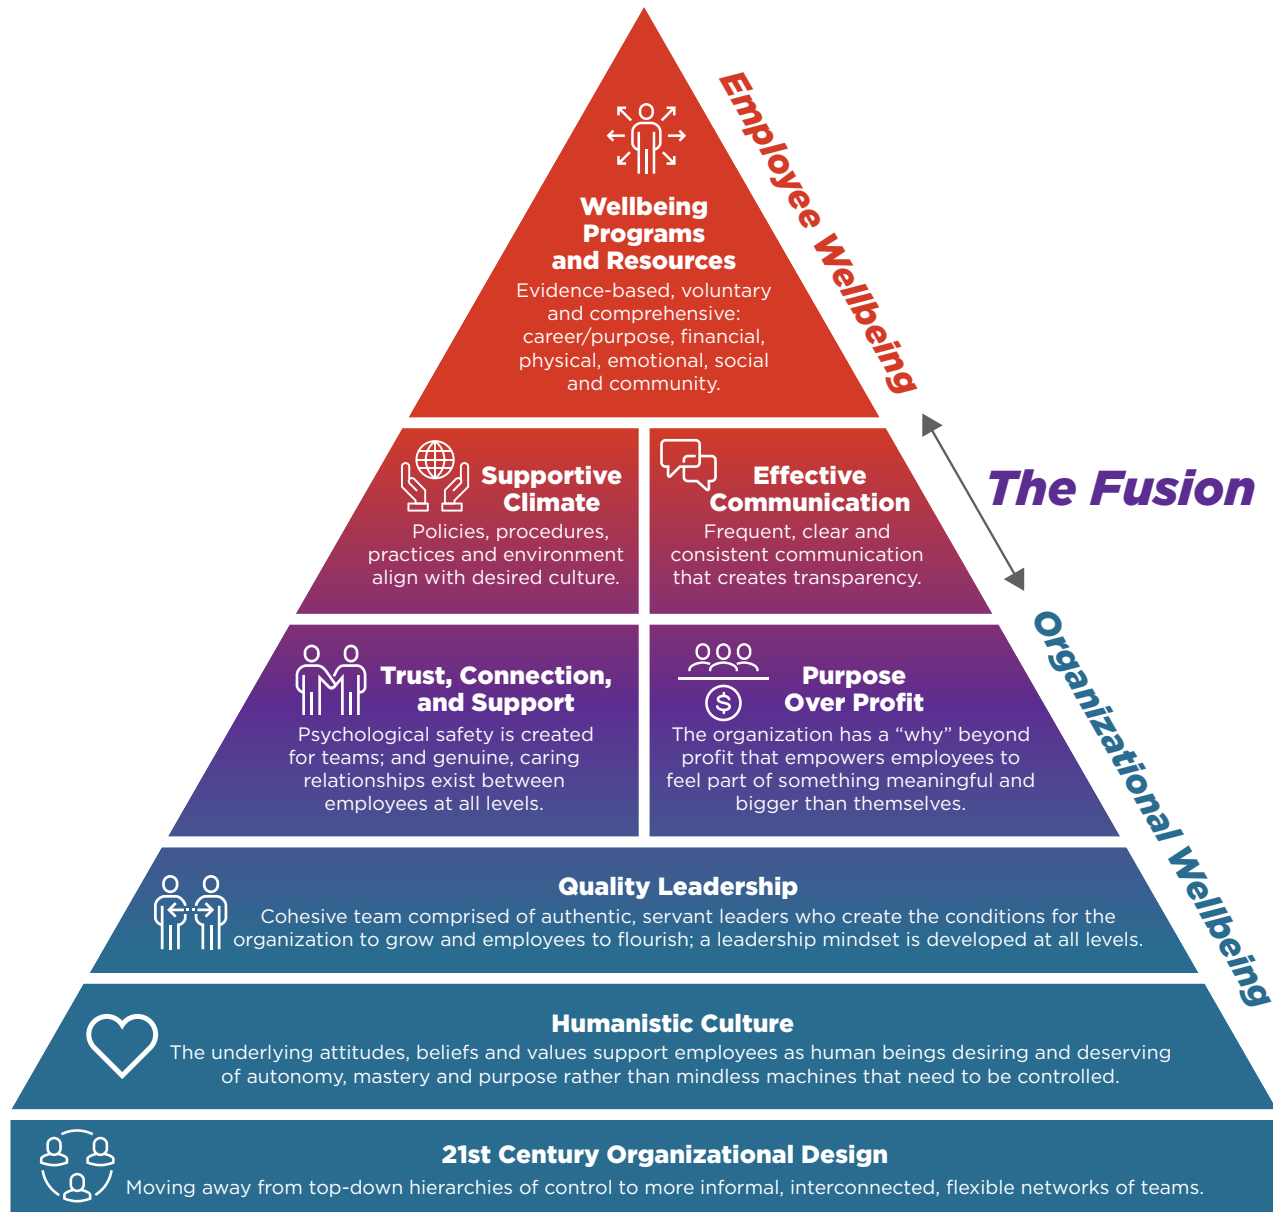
Employee Wellbeing

Wellbeing Programs and Resources
Evidence-based, voluntary and comprehensive: career/purpose, financial, physical, emotional, social and community.

The Fusion

Supportive Climate
Policies, procedures, practices and environment align with desired culture.

Effective Communication
Frequent, clear and consistent communication that creates transparency.

Trust, Connection, and Support
Psychological safety is created for teams; and genuine, caring relationships exist between employees at all levels.

Purpose Over Profit
The organization has a "why" beyond profit that empowers employees to feel part of something meaningful and bigger than themselves.

Organizational Wellbeing

Quality Leadership
Cohesive team comprised of authentic, servant leaders who create the conditions for the organization to grow and employees to flourish; a leadership mindset is developed at all levels.

Humanistic Culture
The underlying attitudes, beliefs and values support employees as human beings desiring and deserving of autonomy, mastery and purpose rather than mindless machines that need to be controlled.

21st Century Organizational Design
Moving away from top-down hierarchies of control to more informal, interconnected, flexible networks of teams.